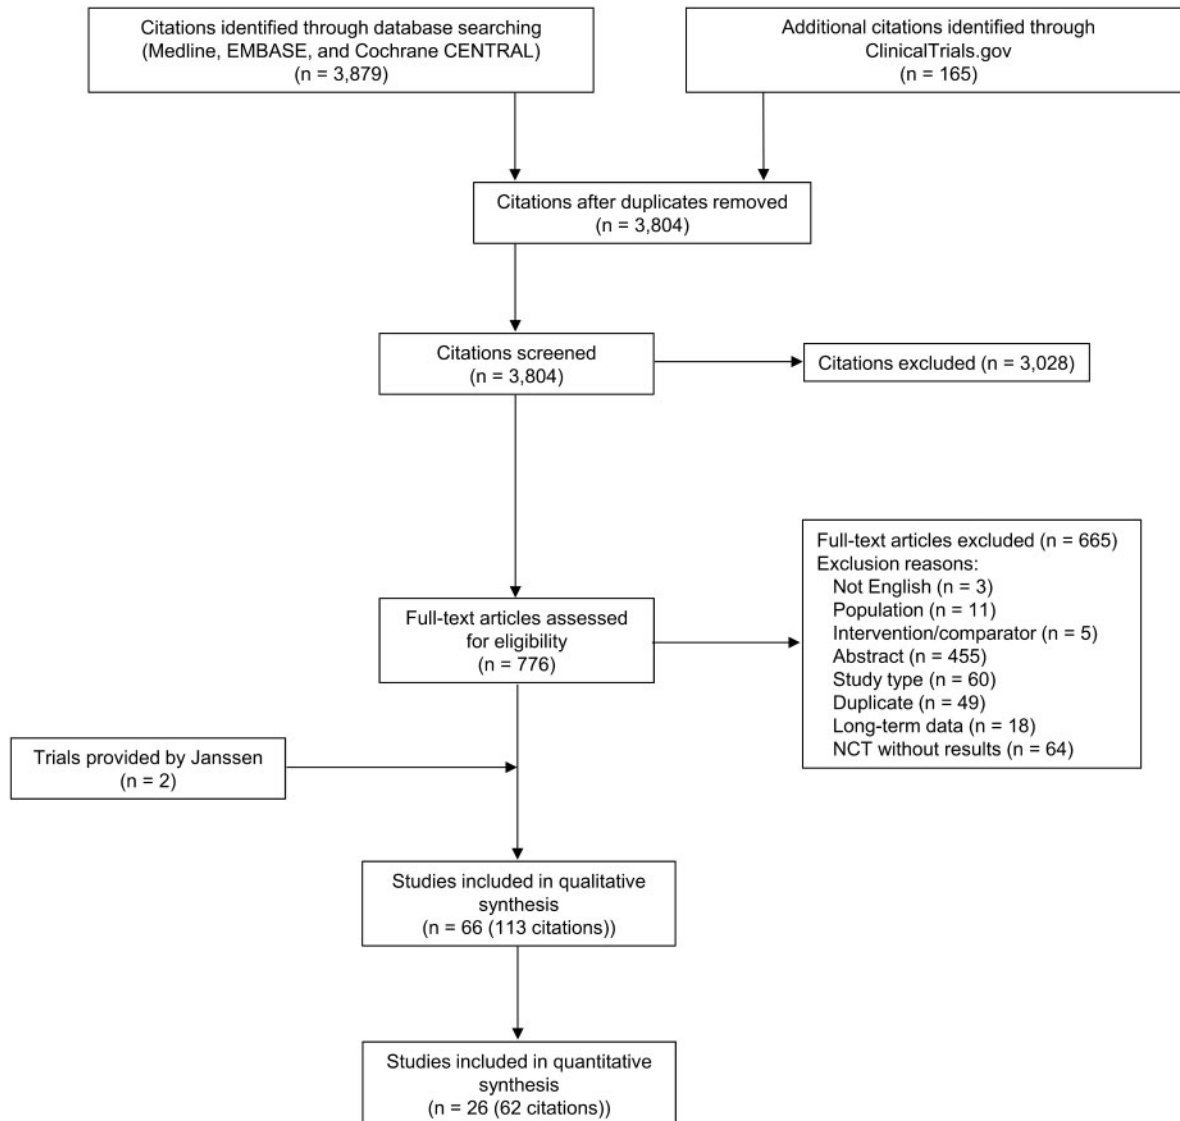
Citations identified through database searching (Medline, EMBASE, and Cochrane CENTRAL) (n = 3,879)

Additional citations identified through ClinicalTrials.gov (n = 165)

Citations after duplicates removed (n = 3,804)

Citations screened (n = 3,804)

Citations excluded (n = 3,028)

Full-text articles assessed for eligibility (n = 776)

Full-text articles excluded (n = 665)
Exclusion reasons:
Not English (n = 3)
Population (n = 11)
Intervention/comparator (n = 5)
Abstract (n = 455)
Study type (n = 60)
Duplicate (n = 49)
Long-term data (n = 18)
NCT without results (n = 64)

Trials provided by Janssen (n = 2)

Studies included in qualitative synthesis (n = 66 (113 citations))

Studies included in quantitative synthesis (n = 26 (62 citations))